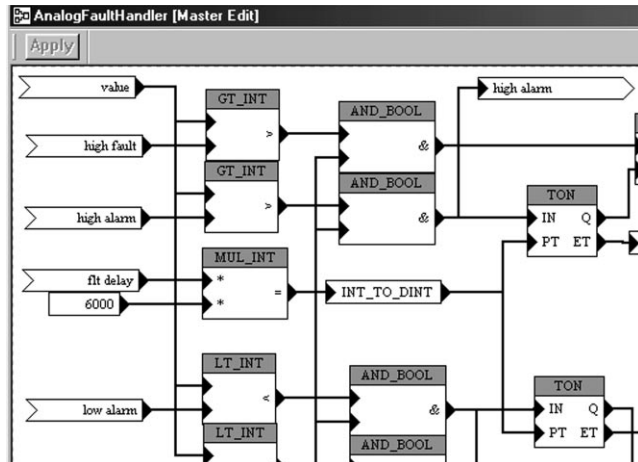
AnalogFaultHandler [Master Edit]

Apply

value

high fault

high alarm

flt delay

6000

GT_INT

>

GT_INT

>

MUL_INT

*

*

=

LT_INT

<

LT_INT

AND_BOOL

&

AND_BOOL

&

AND_BOOL

&

AND_BOOL

high alarm

INT_TO_DINT

TON

IN Q

PT ET

TON

IN Q

PT ET

low alarm